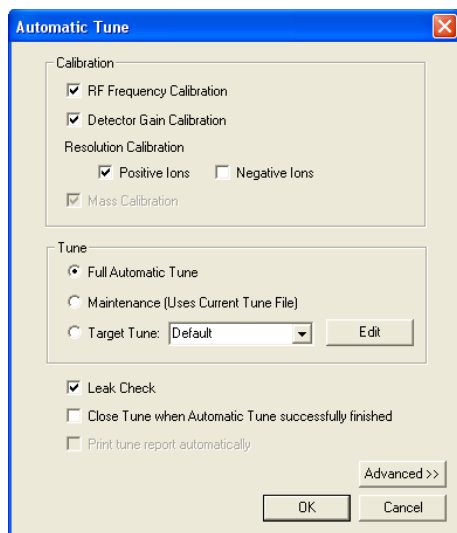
Automatic Tune

Calibration
RF Frequency Calibration
Detector Gain Calibration
Resolution Calibration
Positive Ions
Negative Ions
Mass Calibration

Tune
Full Automatic Tune
Maintenance (Uses Current Tune File)
Target Tune: Default
Edit

Leak Check
Close Tune when Automatic Tune successfully finished
Print tune report automatically

Advanced >>
OK
Cancel